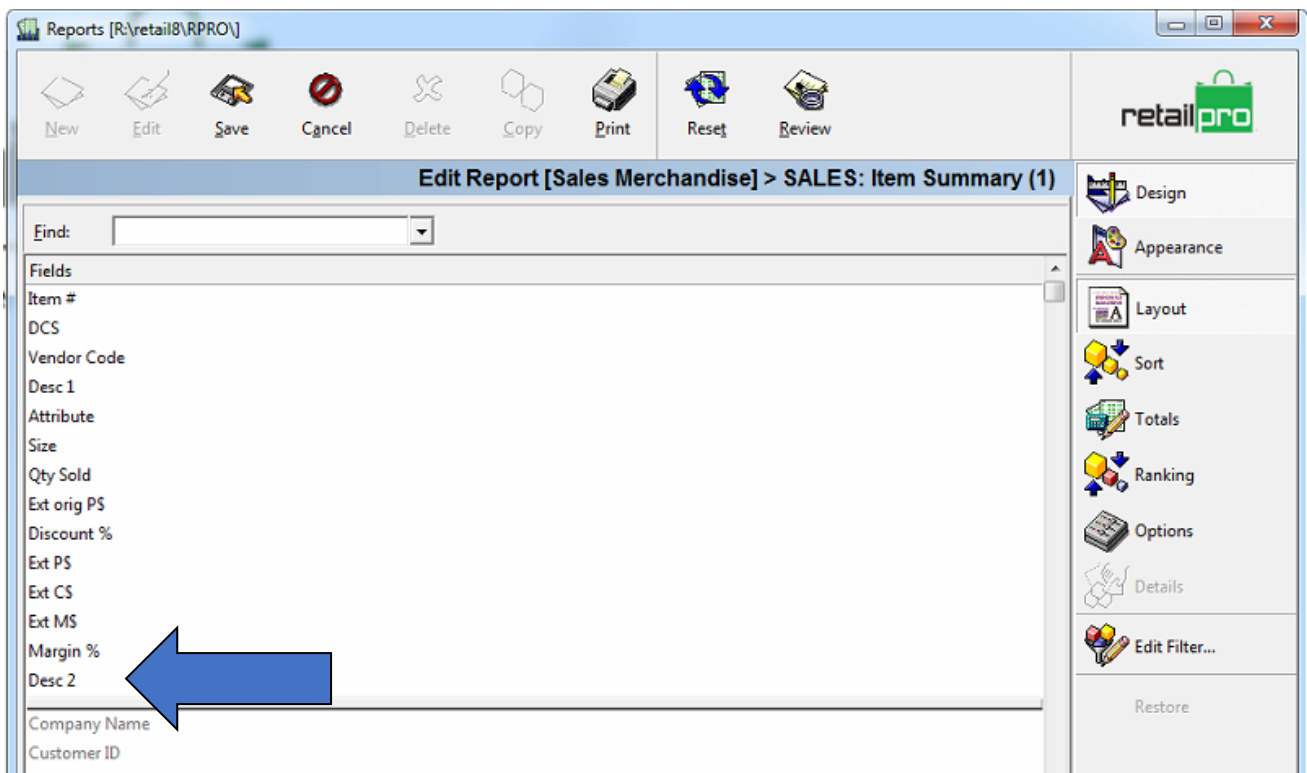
Reports [R:\retail8\RPRO\]

New Edit Save Cancel Delete Copy Print Reset Review

retailpro

Edit Report [Sales Merchandise] > SALES: Item Summary (1)

Design
Appearance
Layout
Sort
Totals
Ranking
Options
Details
Edit Filter...
Restore

Find:

Fields
Item #
DCS
Vendor Code
Desc 1
Attribute
Size
Qty Sold
Ext orig P$
Discount %
Ext P$
Ext C$
Ext M$
Margin %
Desc 2
Company Name
Customer ID